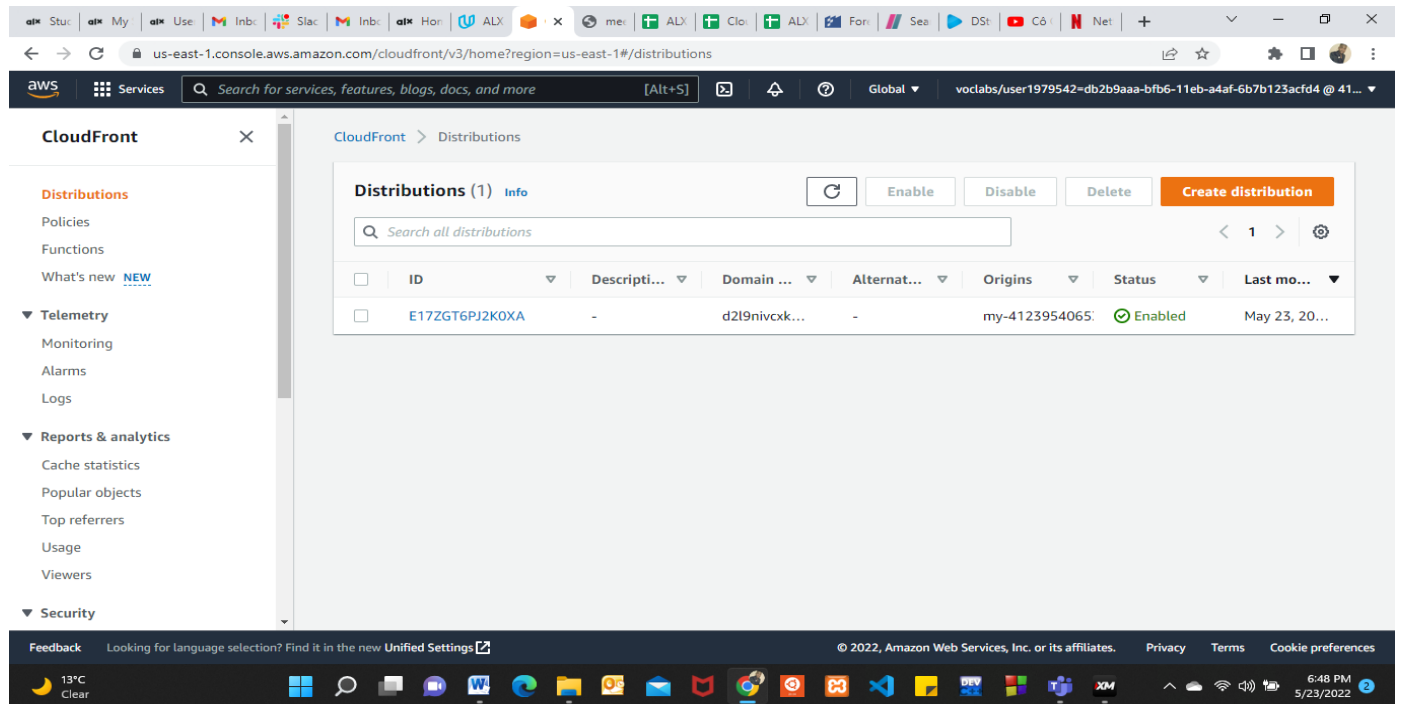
alx Stuc | alx My | alx Use | Inbo | Slac | Inbo | alx Hon | ALX | | mec | ALX | Clo | ALX | For | Sea | DSt | Cô | Net | +

us-east-1.console.aws.amazon.com/cloudfront/v3/home?region=us-east-1#/distributions

aws Services Search for services, features, blogs, docs, and more [Alt+S] Global ▼ voclabs/user1979542=db2b9aaa-bfb6-11eb-a4af-6b7b123acfd4 @ 41... ▼

CloudFront ✕

Distributions
Policies
Functions
What's new NEW

▼ Telemetry
Monitoring
Alarms
Logs

▼ Reports & analytics
Cache statistics
Popular objects
Top referrers
Usage
Viewers

▼ Security

CloudFront > Distributions

Distributions (1) Info

Enable Disable Delete Create distribution

Search all distributions

< 1 >

| | ID | Descripti... | Domain ... | Alternat... | Origins | Status | Last mo... |
|---|---|---|---|---|---|---|---|
| | E17ZGT6PJ2K0XA | - | d2l9nivcxk... | - | my-4123954065 | Enabled | May 23, 20... |

Feedback Looking for language selection? Find it in the new Unified Settings © 2022, Amazon Web Services, Inc. or its affiliates. Privacy Terms Cookie preferences

13°C Clear 6:48 PM 5/23/2022 2